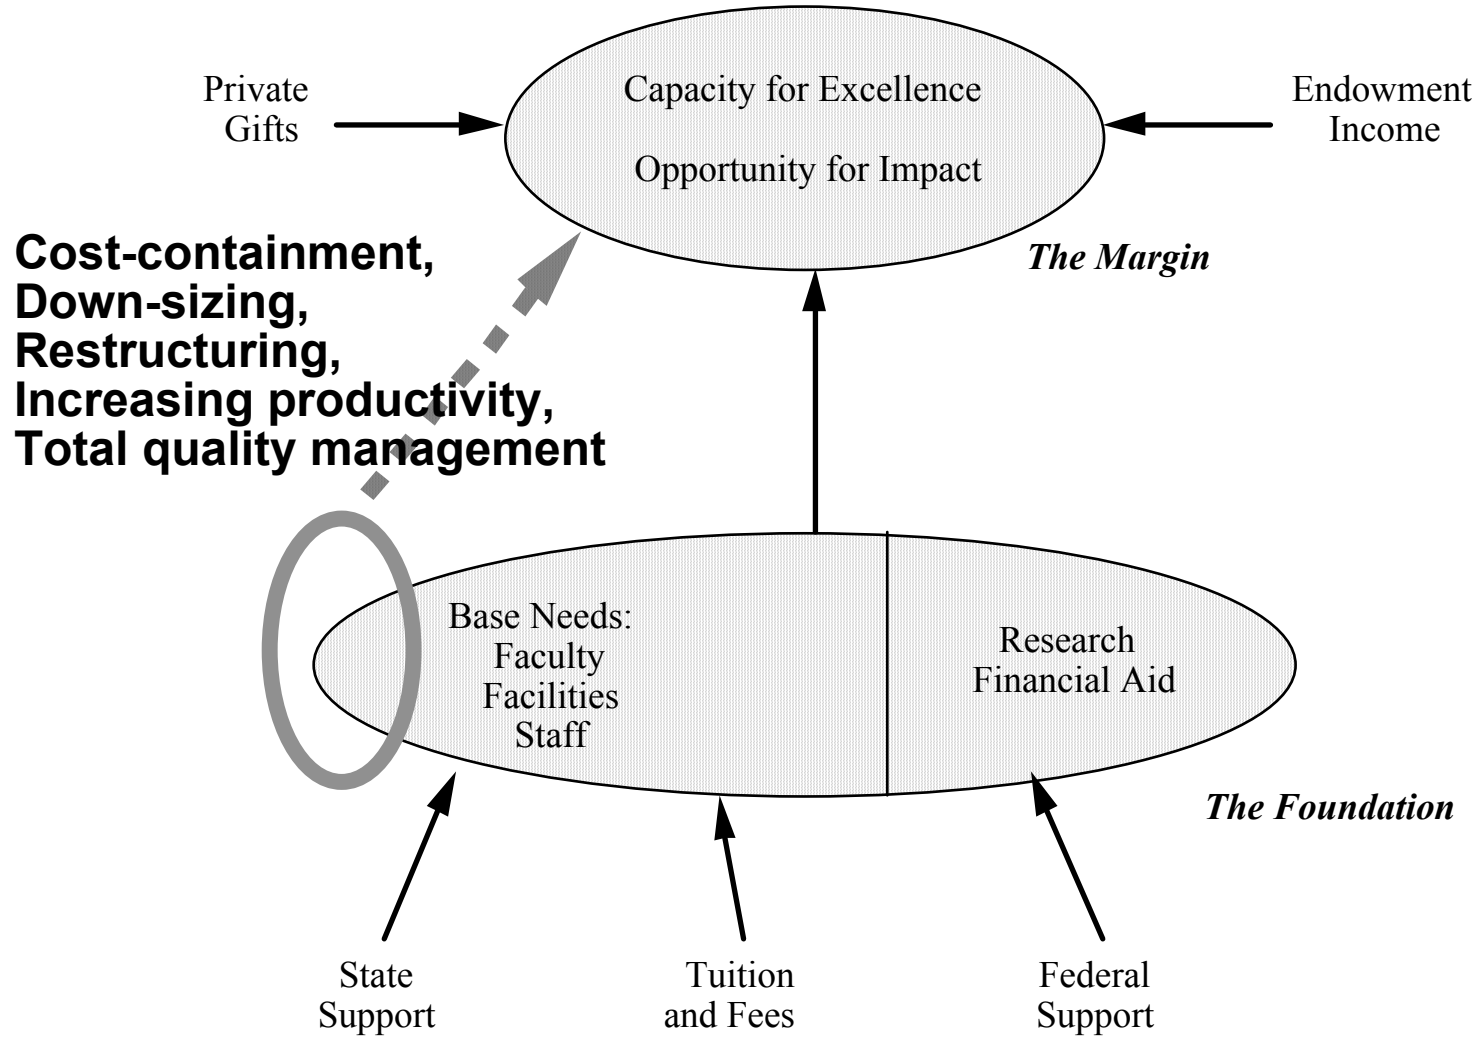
Private Gifts

Capacity for Excellence

Opportunity for Impact

Endowment Income

Cost-containment,
Down-sizing,
Restructuring,
Increasing productivity,
Total quality management

The Margin

Base Needs:
Faculty
Facilities
Staff

Research
Financial Aid

The Foundation

State Support

Tuition and Fees

Federal Support